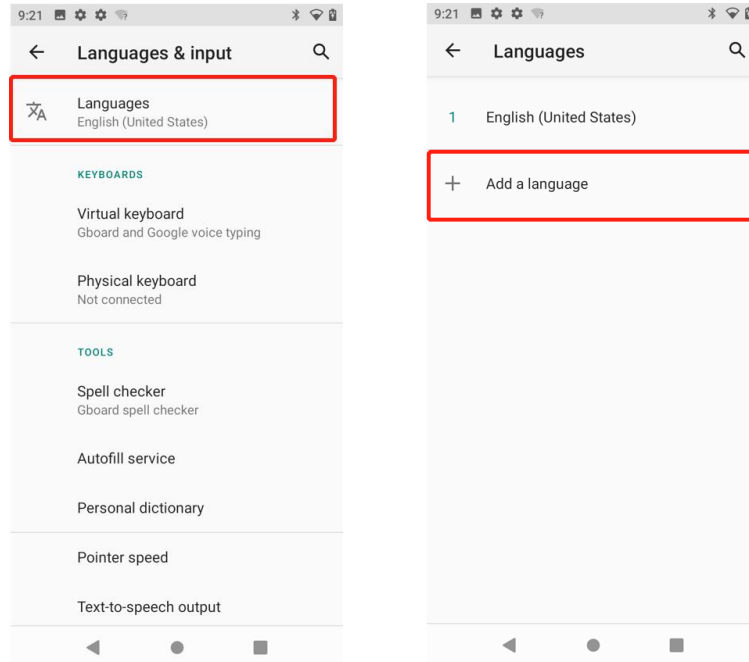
9:21

Languages & input

Languages
English (United States)

KEYBOARDS

Virtual keyboard
Gboard and Google voice typing

Physical keyboard
Not connected

TOOLS

Spell checker
Gboard spell checker

Autofill service

Personal dictionary

Pointer speed

Text-to-speech output

9:21

Languages

1 English (United States)

+ Add a language